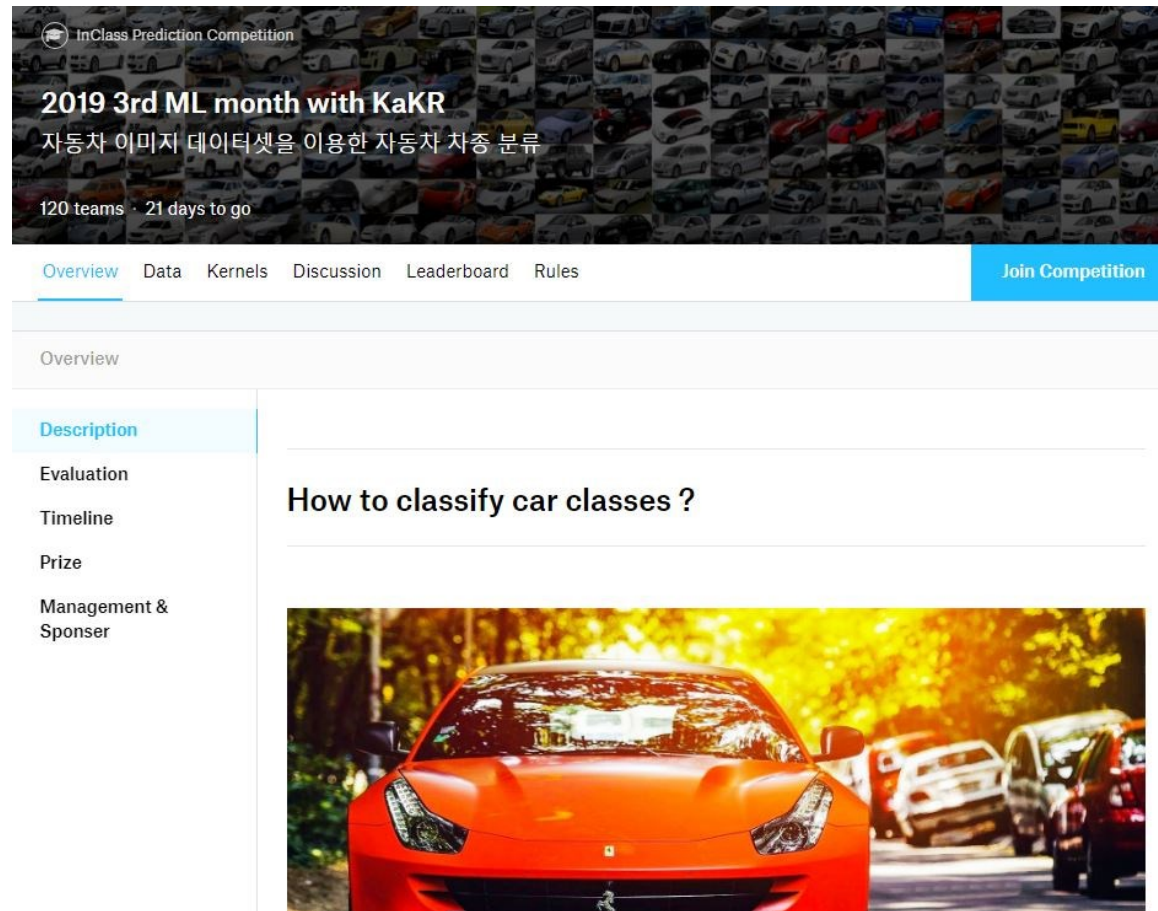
InClass Prediction Competition

2019 3rd ML month with KaKR

자동차 이미지 데이터셋을 이용한 자동차 차종 분류

120 teams · 21 days to go

Overview Data Kernels Discussion Leaderboard Rules

Join Competition

Overview

Description

Evaluation

Timeline

Prize

Management & Sponser

How to classify car classes ?